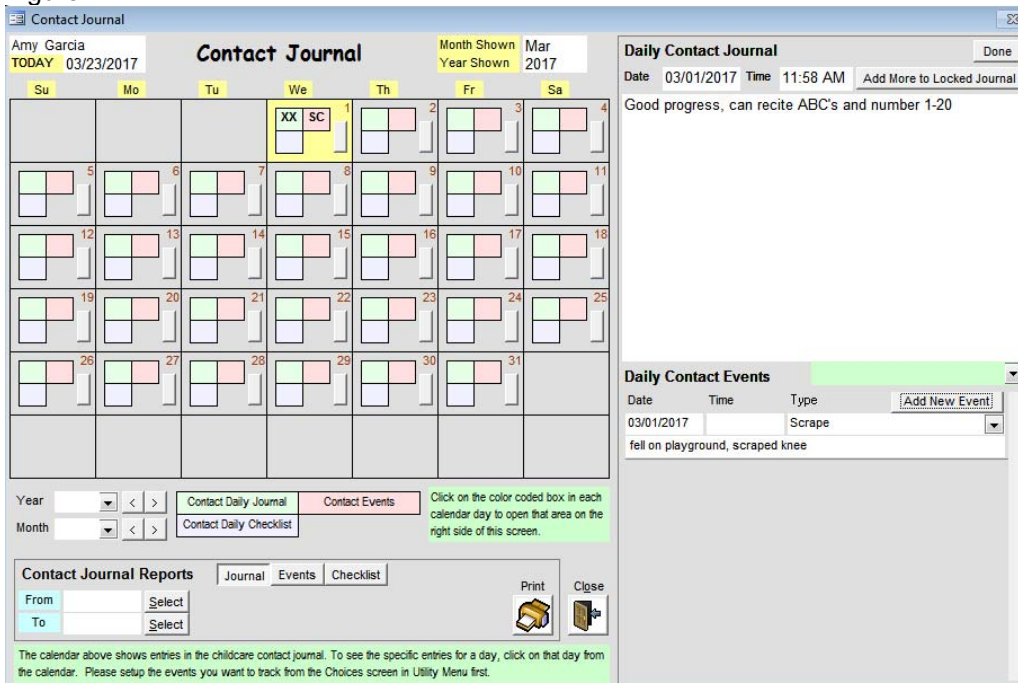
Contact Journal

Amy Garcia
TODAY 03/23/2017

Contact Journal

Month Shown Mar
Year Shown 2017

| Su | Mo | Tu | We | Th | Fr | Sa |
|---|---|---|---|---|---|---|
| | | | XX SC 1 | 2 | 3 | 4 |
| 5 | 6 | 7 | 8 | 9 | 10 | 11 |
| 12 | 13 | 14 | 15 | 16 | 17 | 18 |
| 19 | 20 | 21 | 22 | 23 | 24 | 25 |
| 26 | 27 | 28 | 29 | 30 | 31 | |
| | | | | | | |

Year < >
Month < >

Contact Daily Journal
Contact Events
Contact Daily Checklist

Click on the color coded box in each calendar day to open that area on the right side of this screen.

Contact Journal Reports
Journal Events Checklist
From Select
To Select
Print
Close

The calendar above shows entries in the childcare contact journal. To see the specific entries for a day, click on that day from the calendar. Please setup the events you want to track from the Choices screen in Utility Menu first.

Daily Contact Journal
Done
Date 03/01/2017 Time 11:58 AM Add More to Locked Journal
Good progress, can recite ABC's and number 1-20

Daily Contact Events

| Date | Time | Type | Add New Event |
|---|---|---|---|
| 03/01/2017 | | Scrape | |

fell on playground, scraped knee